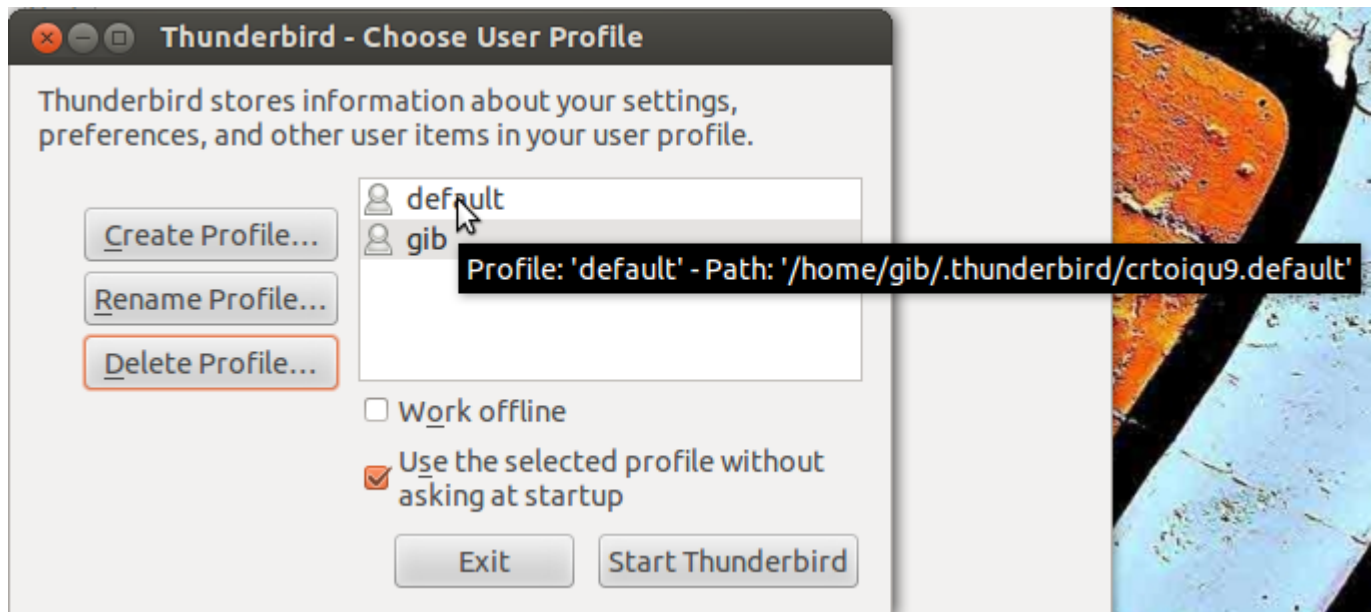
Thunderbird - Choose User Profile

Thunderbird stores information about your settings, preferences, and other user items in your user profile.

Create Profile...
Rename Profile...
Delete Profile...

default
gib

Profile: 'default' - Path: '/home/gib/.thunderbird/crtoiqu9.default'

Work offline

Use the selected profile without asking at startup

Exit
Start Thunderbird